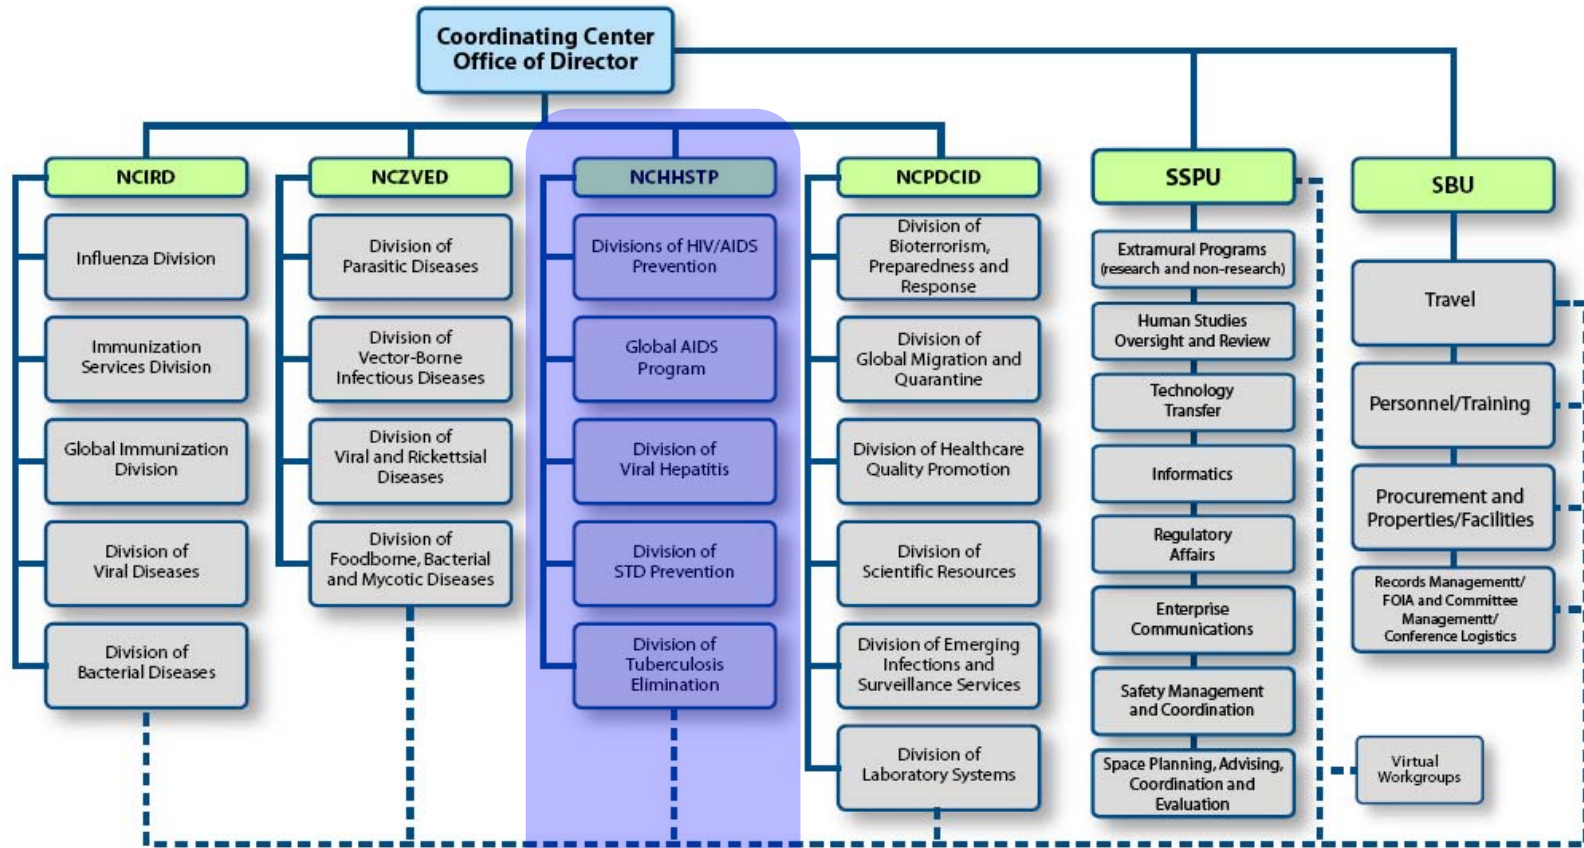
Coordinating Center
Office of Director

NCIRD

Influenza Division

Immunization Services Division

Global Immunization Division

Division of Viral Diseases

Division of Bacterial Diseases

NCZVED

Division of Parasitic Diseases

Division of Vector-Borne Infectious Diseases

Division of Viral and Rickettsial Diseases

Division of Foodborne, Bacterial and Mycotic Diseases

NCHHSTP

Divisions of HIV/AIDS Prevention

Global AIDS Program

Division of Viral Hepatitis

Division of STD Prevention

Division of Tuberculosis Elimination

NCPDCID

Division of Bioterrorism, Preparedness and Response

Division of Global Migration and Quarantine

Division of Healthcare Quality Promotion

Division of Scientific Resources

Division of Emerging Infections and Surveillance Services

Division of Laboratory Systems

SSPU

Extramural Programs (research and non-research)

Human Studies Oversight and Review

Technology Transfer

Informatics

Regulatory Affairs

Enterprise Communications

Safety Management and Coordination

Space Planning, Advising, Coordination and Evaluation

SBU

Travel

Personnel/Training

Procurement and Properties/Facilities

Records Managementt/ FOIA and Committee Management/ Conference Logistics

Virtual Workgroups